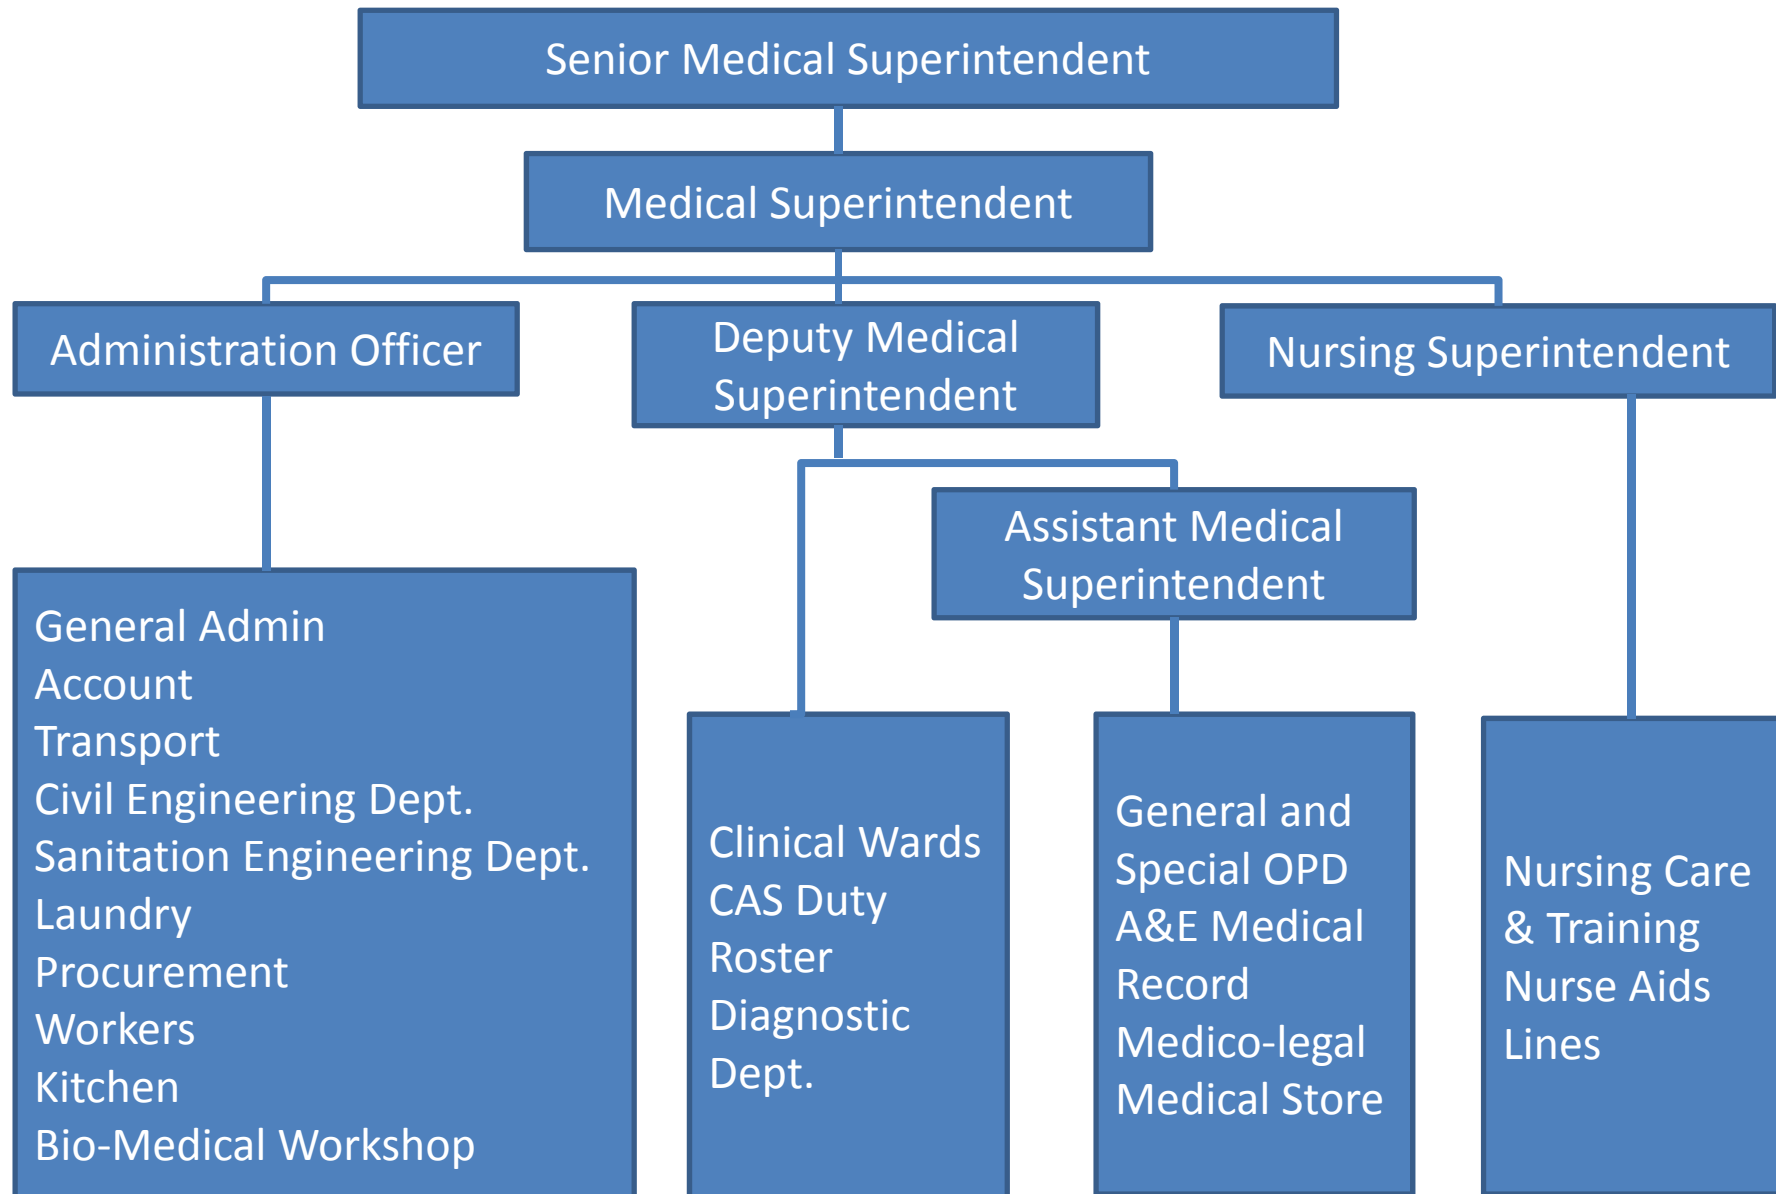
Senior Medical Superintendent

Medical Superintendent

Administration Officer

Deputy Medical Superintendent

Nursing Superintendent

Assistant Medical Superintendent

General Admin
Account
Transport
Civil Engineering Dept.
Sanitation Engineering Dept.
Laundry
Procurement
Workers
Kitchen
Bio-Medical Workshop

Clinical Wards
CAS Duty
Roster
Diagnostic
Dept.

General and
Special OPD
A&E Medical
Record
Medico-legal
Medical Store

Nursing Care
& Training
Nurse Aids
Lines